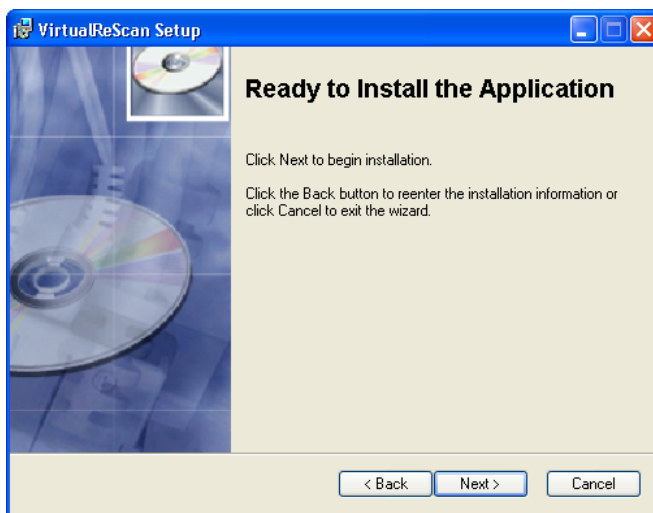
VirtualReScan Setup

Ready to Install the Application

Click Next to begin installation.

Click the Back button to reenter the installation information or click Cancel to exit the wizard.

< Back

Next >

Cancel